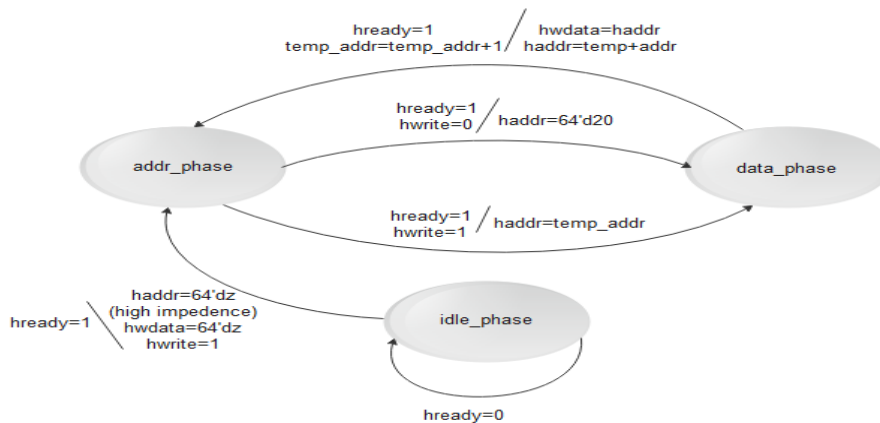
hready=1
temp_addr=temp_addr+1 /
hwdata=haddr
haddr=temp+addr

hready=1
hwrite=0 / haddr=64'd20

addr_phase

data_phase

hready=1
hwrite=1 / haddr=temp_addr

hready=1 \
haddr=64'dz
(high impedence)
hwdata=64'dz
hwrite=1

idle_phase

hready=0